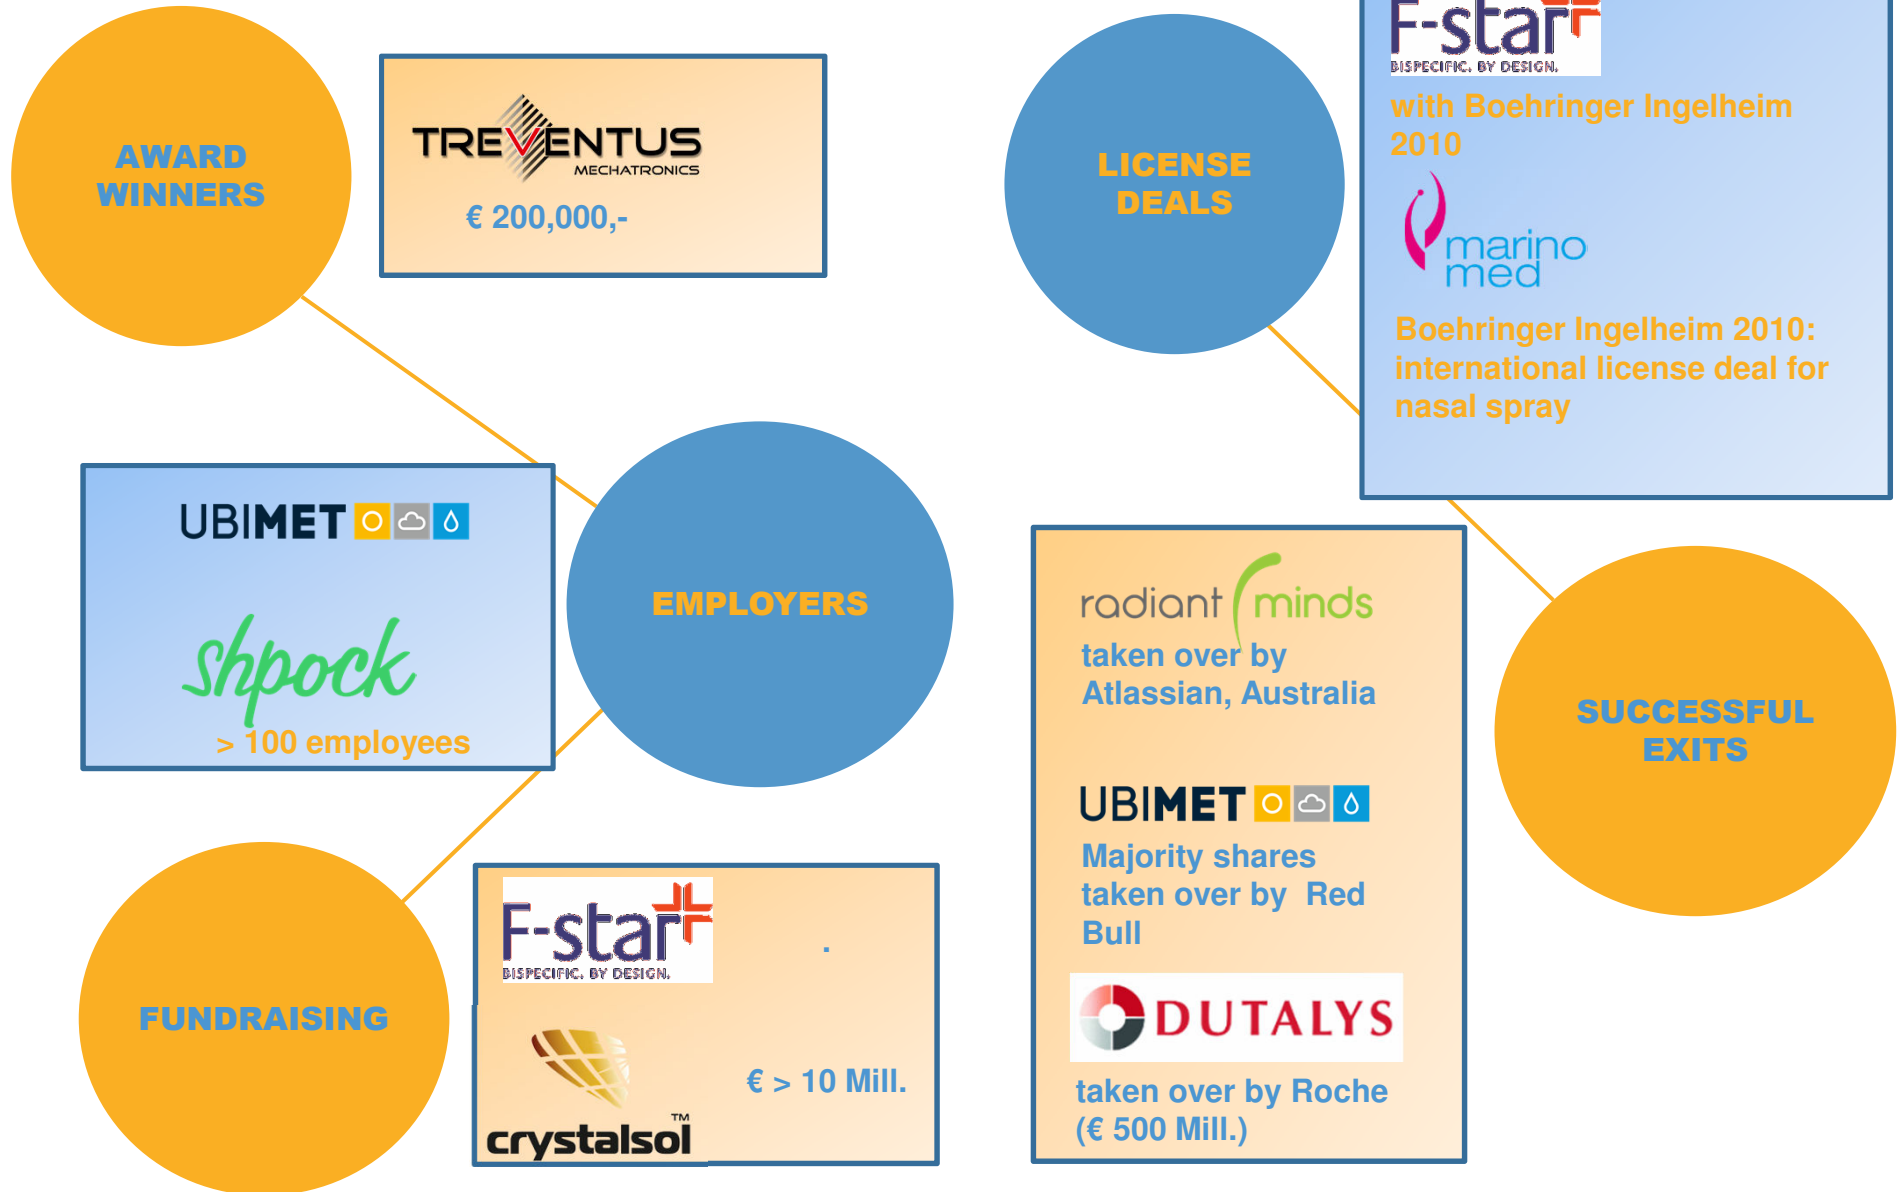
AWARD WINNERS

TREVENTUS MECHATRONICS
€ 200,000,-

LICENSE DEALS

F-star BISPECIFIC. BY DESIGN.
with Boehringer Ingelheim 2010

marino med
Boehringer Ingelheim 2010: international license deal for nasal spray

UBIMET

shpock
> 100 employees

EMPLOYERS

radiant minds
taken over by Atlassian, Australia

UBIMET
Majority shares taken over by Red Bull

DUTALYS
taken over by Roche (€ 500 Mill.)

SUCCESSFUL EXITS

FUNDRAISING

F-star BISPECIFIC. BY DESIGN.

.

crystalsol™
€ > 10 Mill.